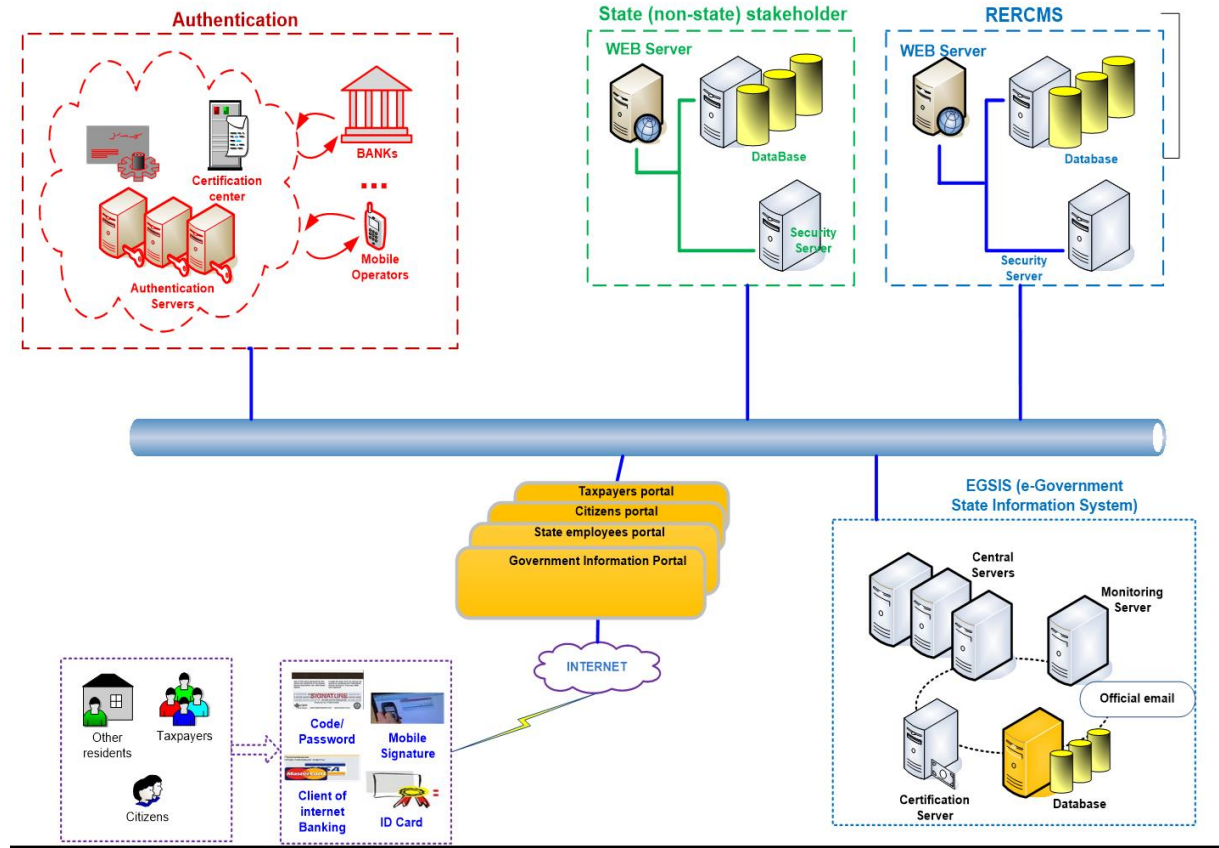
Authentication

Certification center

BANKs

...

Mobile Operators

Authentication Servers

State (non-state) stakeholder

WEB Server

DataBase

Security Server

RERCMS

WEB Server

Database

Security Server

Taxpayers portal

Citizens portal

State employees portal

Government Information Portal

INTERNET

EGSIS (e-Government State Information System)

Central Servers

Monitoring Server

Official email

Certification Server

Database

Other residents

Taxpayers

Citizens

SIGNATURE

Code/ Password

Mobile Signature

Client of internet Banking

ID Card